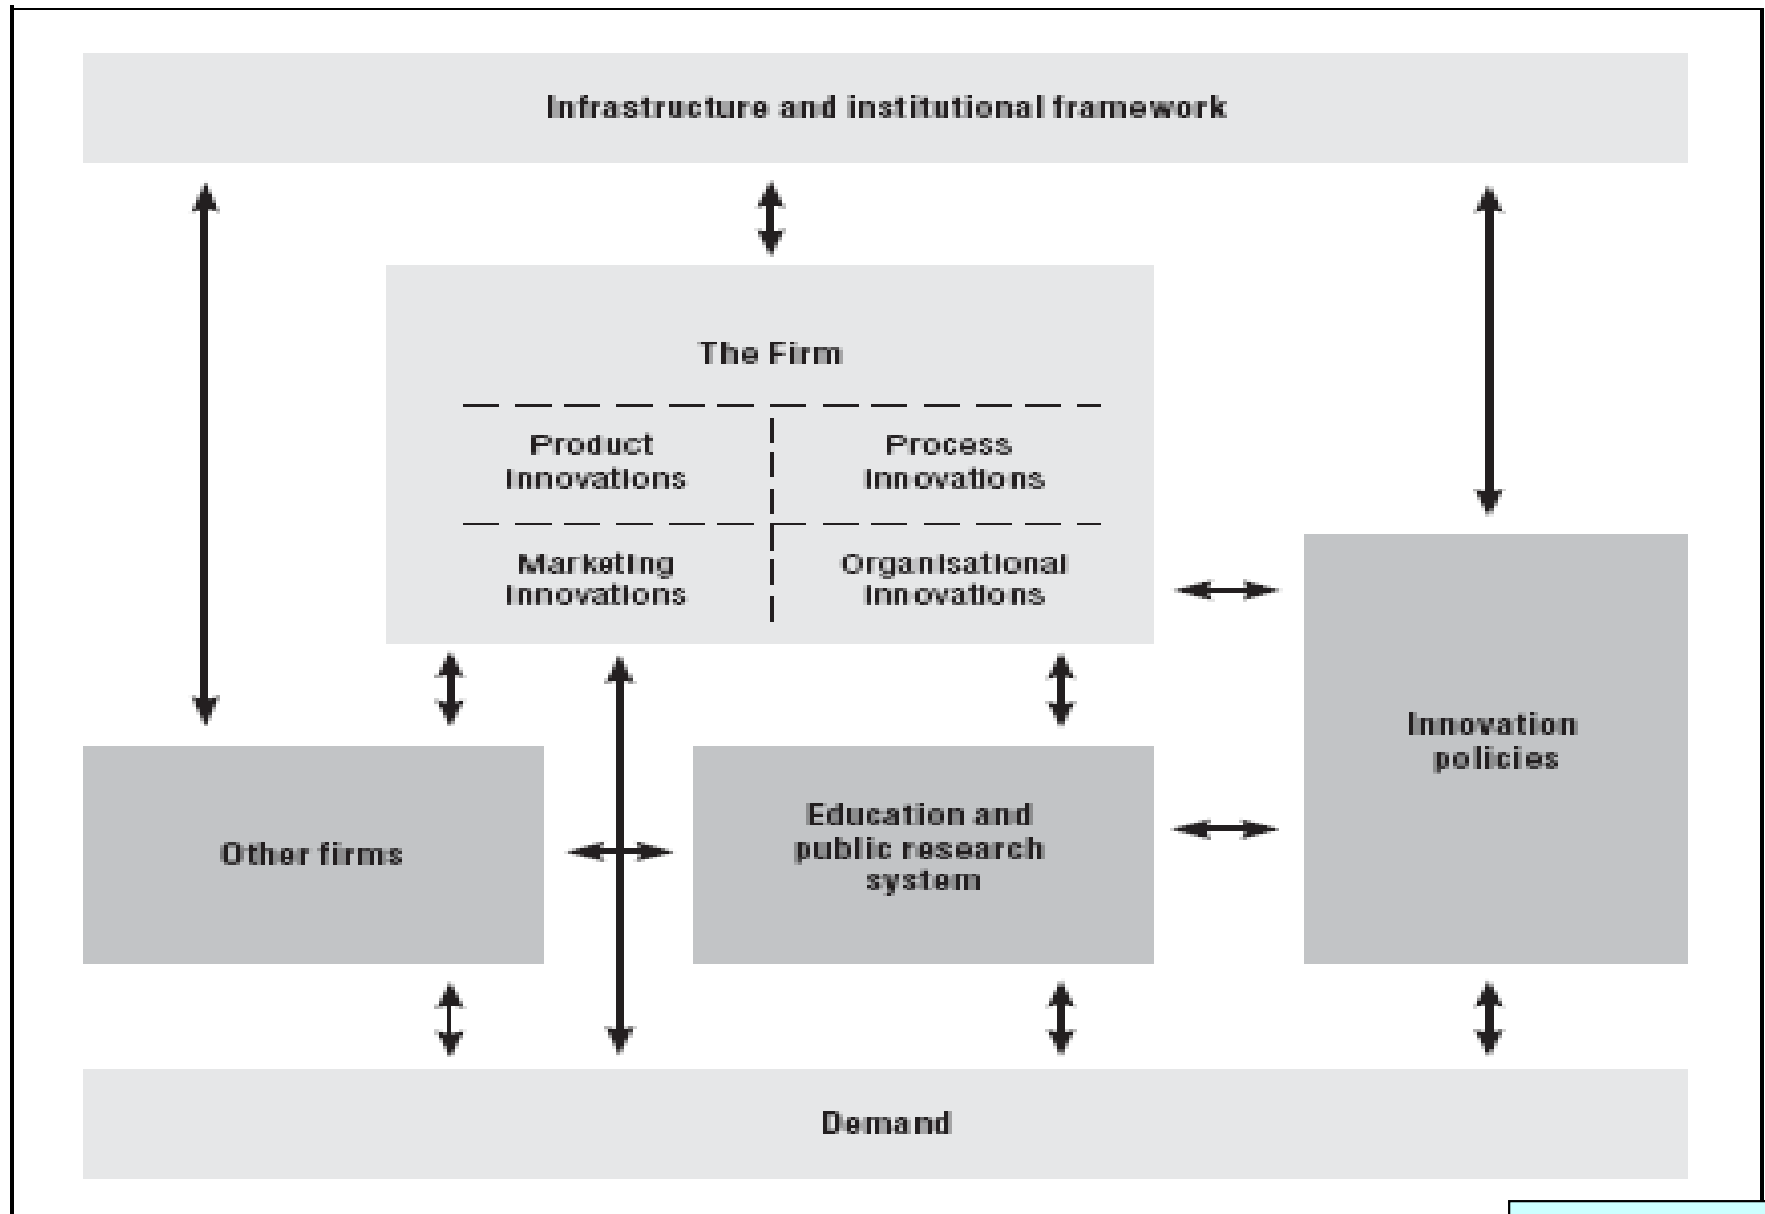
Infrastructure and institutional framework

The Firm

Product Innovations

Process Innovations

Marketing Innovations

Organisational Innovations

Innovation policies

Other firms

Education and public research system

Demand